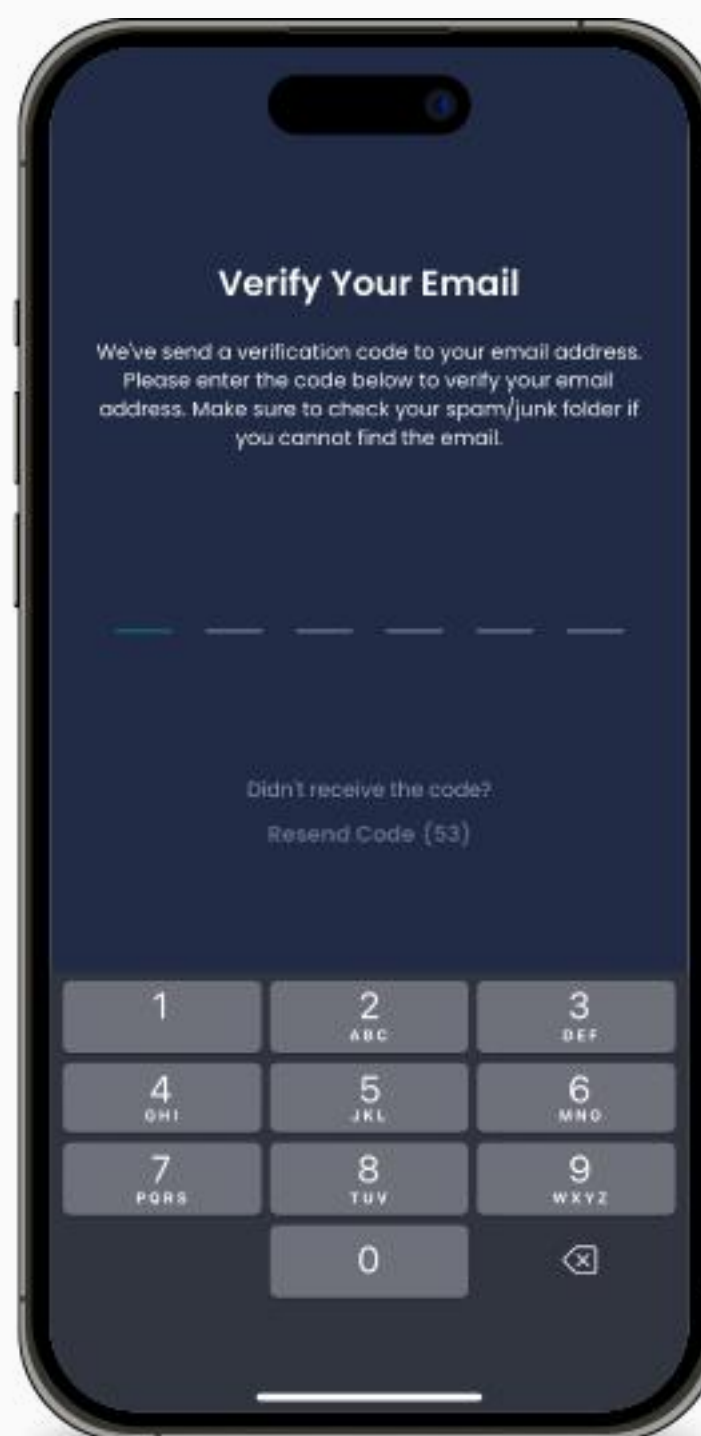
Verify Your Email

We've send a verification code to your email address. Please enter the code below to verify your email address. Make sure to check your spam/junk folder if you cannot find the email.

Didn't receive the code?
Resend Code (53)

1
2 ABC
3 DEF
4 GHI
5 JKL
6 MNO
7 PQRS
8 TUV
9 WXYZ
0